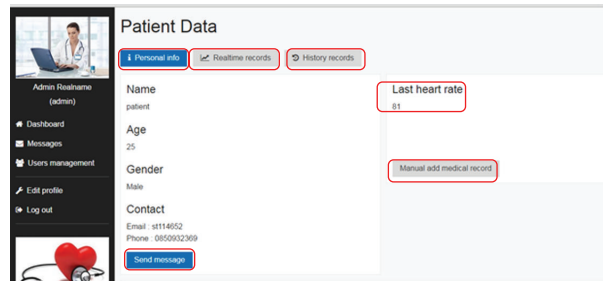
Admin Realname
(admin)

Dashboard
Messages
Users management

Edit profile
Log out

Patient Data

Personal info
Realtime records
History records

Name
patient

Age
25

Gender
Male

Contact
Email : st114652
Phone : 0850932369

Send message

Last heart rate
81

Manual add medical record